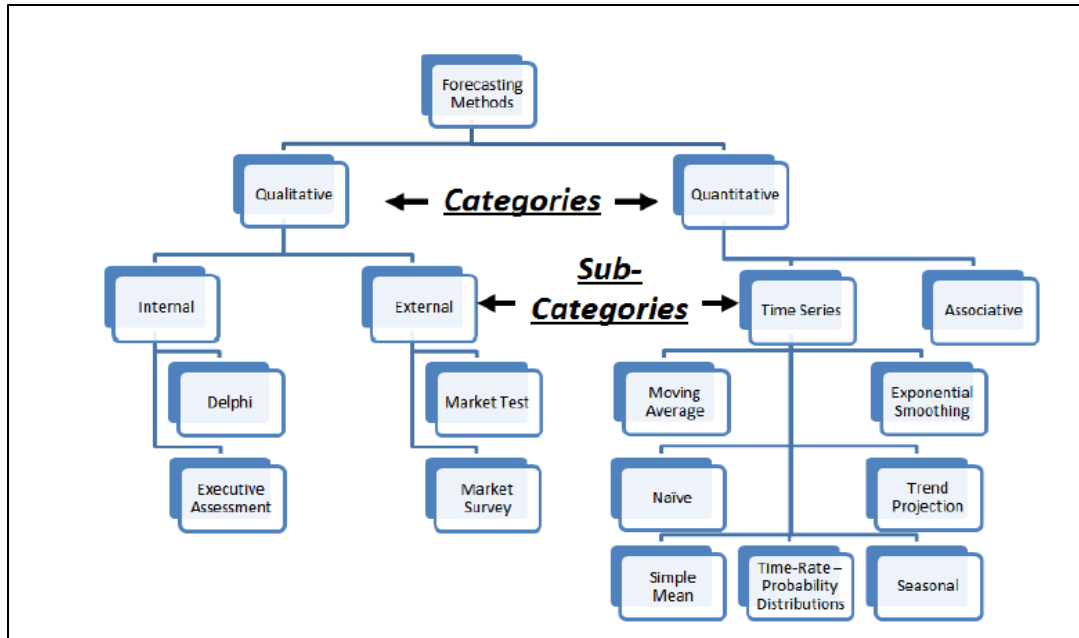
Forecasting Methods

Qualitative

Categories

Quantitative

Sub-Categories

Internal

External

Time Series

Associative

Delphi

Executive Assessment

Market Test

Market Survey

Moving Average

Exponential Smoothing

Naïve

Trend Projection

Simple Mean

Time-Rate – Probability Distributions

Seasonal